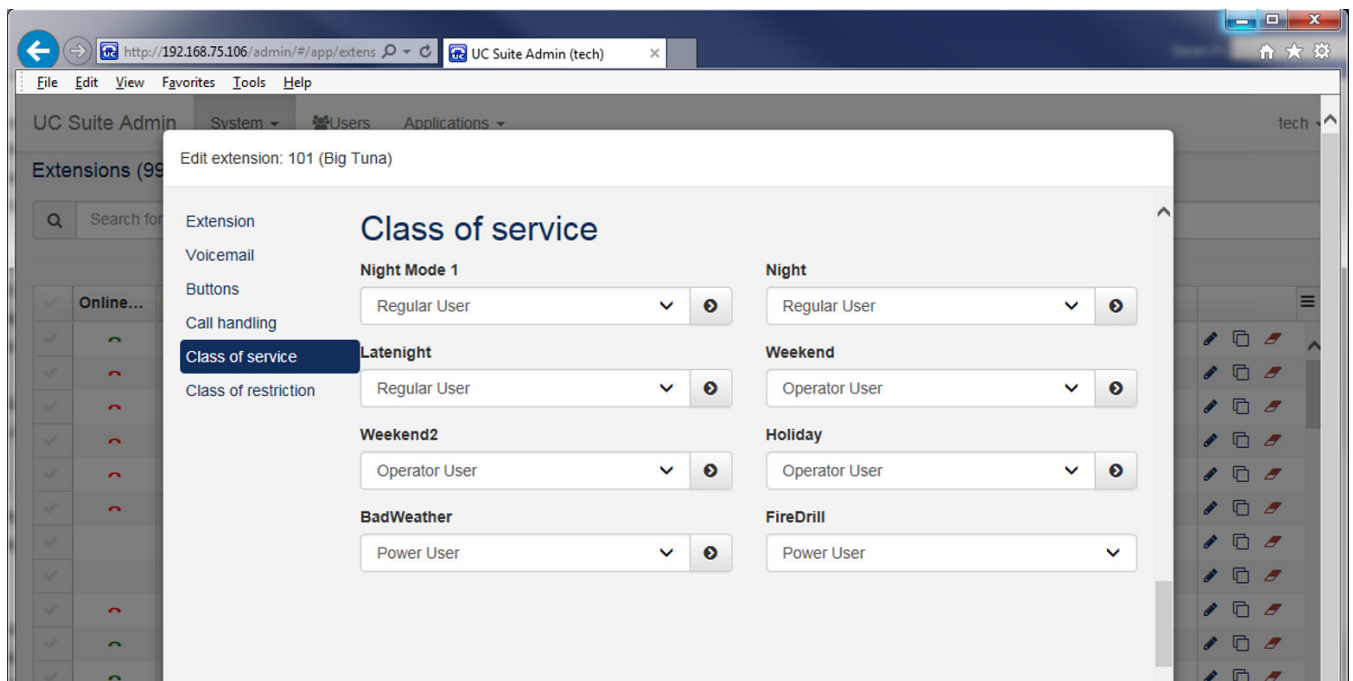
http://192.168.75.106/admin/#/app/extens

UC Suite Admin (tech)

File Edit View Favorites Tools Help

UC Suite Admin System Users Applications tech

Extensions (99

Search fo

Online...

Edit extension: 101 (Big Tuna)

Extension
Voicemail
Buttons
Call handling
Class of service
Class of restriction

Class of service

Night Mode 1
Regular User

Night
Regular User

Latenight
Regular User

Weekend
Operator User

Weekend2
Operator User

Holiday
Operator User

BadWeather
Power User

FireDrill
Power User